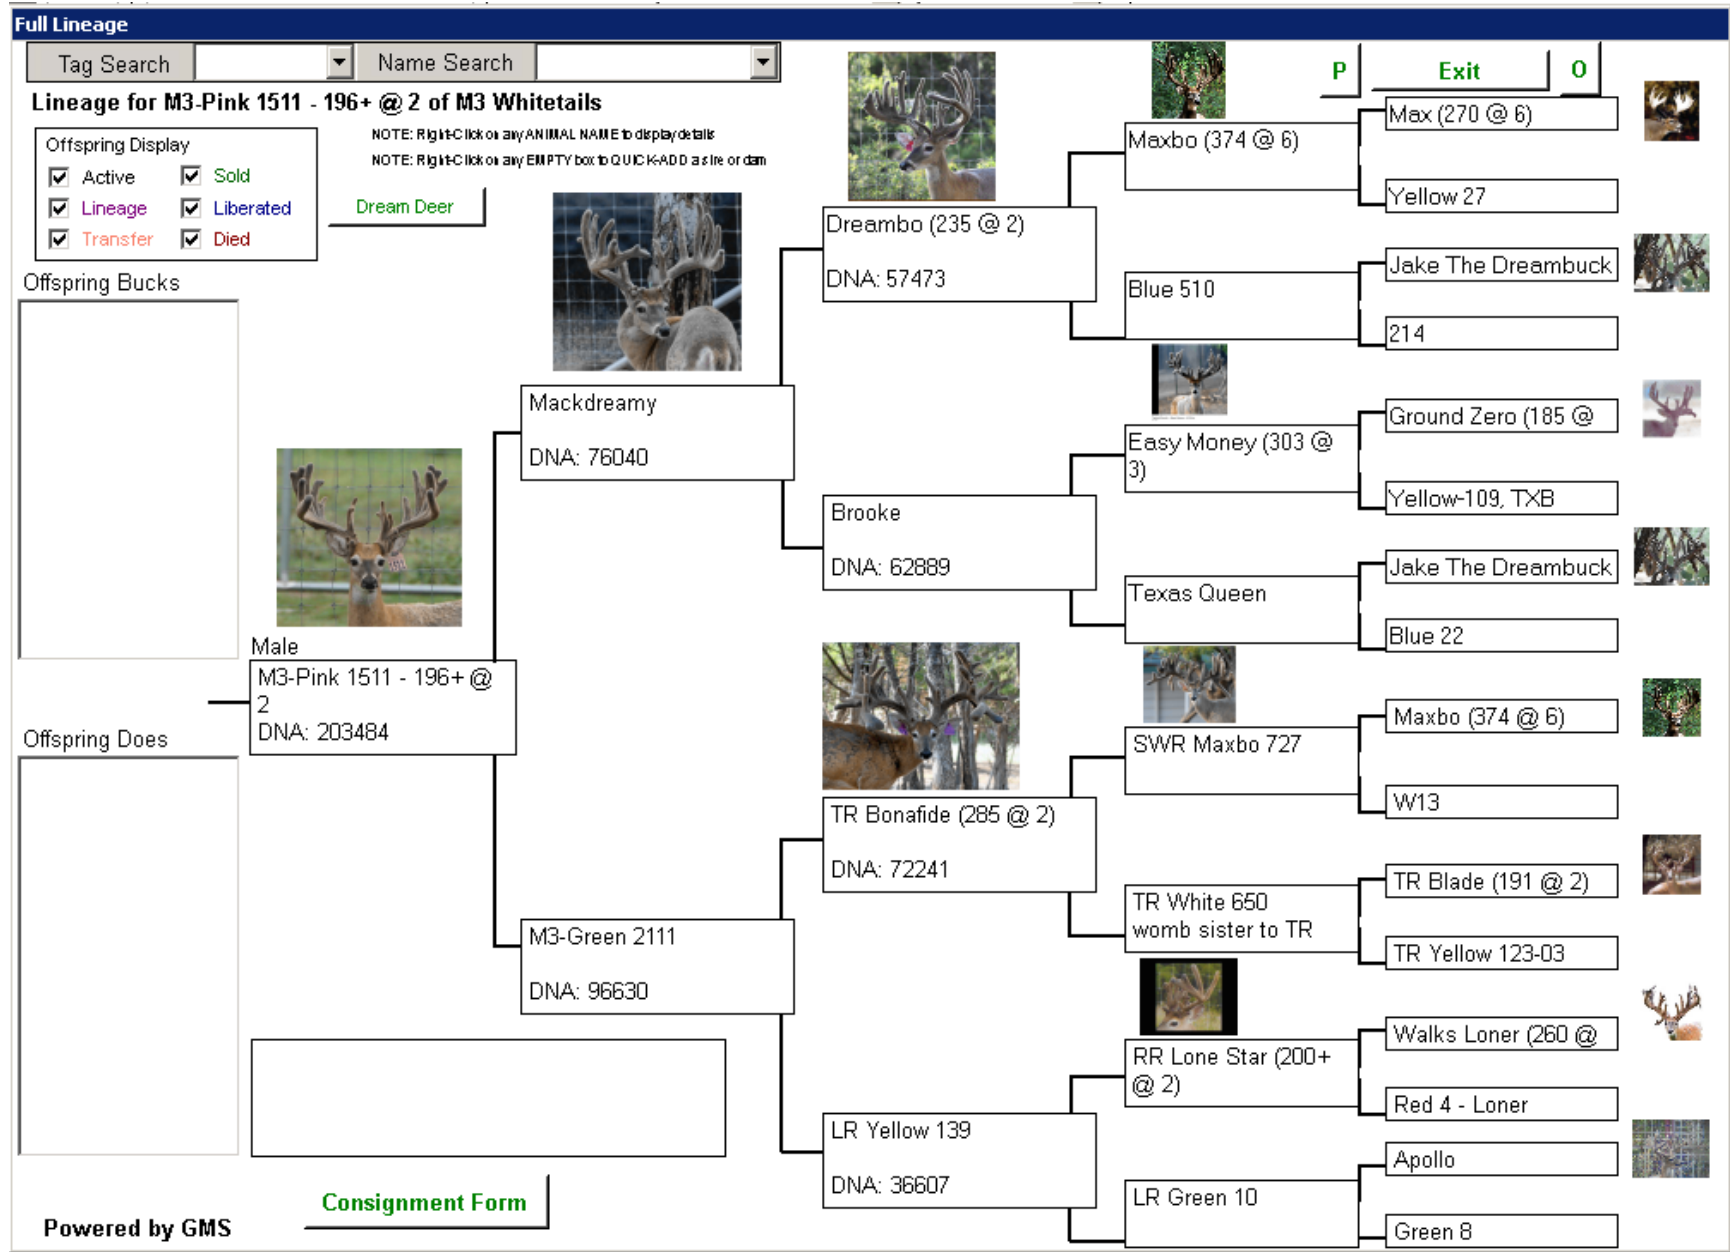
Full Lineage

Tag Search
Name Search
P
Exit
O

Lineage for M3-Pink 1511 - 196+ @ 2 of M3 Whitetails

NOTE: Right-Click on any ANIMAL NAME to display details
NOTE: Right-Click on any EMPTY box to QUICK-ADD a sire or dam

Offspring Display
Active
Sold
Lineage
Liberated
Transfer
Died

Dream Deer

Offspring Bucks

Offspring Does

Male
M3-Pink 1511 - 196+ @ 2
DNA: 203484

Mackdreamy
DNA: 76040

M3-Green 2111
DNA: 96630

Dreambo (235 @ 2)
DNA: 57473

Brooke
DNA: 62889

TR Bonafide (285 @ 2)
DNA: 72241

LR Yellow 139
DNA: 36607

Maxbo (374 @ 6)
Blue 510
Easy Money (303 @ 3)
Texas Queen
SWR Maxbo 727
TR White 650 womb sister to TR
RR Lone Star (200+ @ 2)
LR Green 10

Max (270 @ 6)
Yellow 27
Jake The Dreambuck
214
Ground Zero (185 @
Yellow-109, TXB
Jake The Dreambuck
Blue 22
Maxbo (374 @ 6)
W13
TR Blade (191 @ 2)
TR Yellow 123-03
Walks Loner (260 @
Red 4 - Loner
Apollo
Green 8

Consignment Form

Powered by GMS